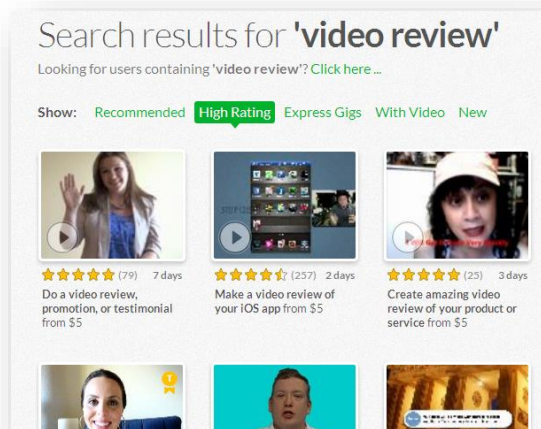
Search results for 'video review'

Looking for users containing 'video review'? Click here ...

Show: Recommended High Rating Express Gigs With Video New

(79) 7 days
Do a video review, promotion, or testimonial from $5

(257) 2 days
Make a video review of your iOS app from $5

(25) 3 days
Create amazing video review of your product or service from $5